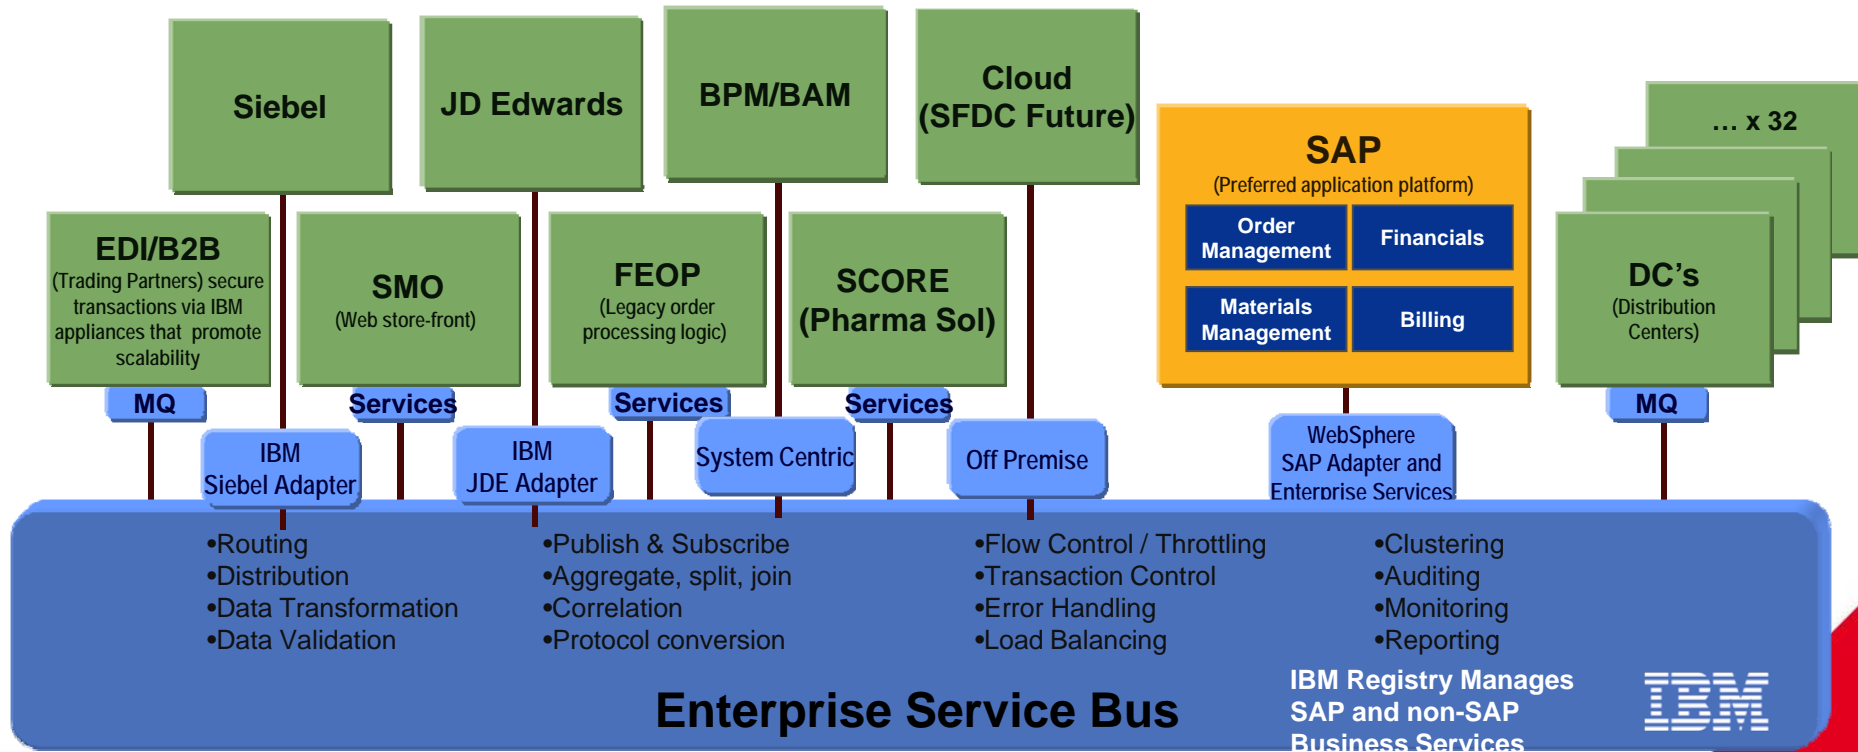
Siebel

JD Edwards

BPM/BAM

Cloud (SFDC Future)

SAP
(Preferred application platform)

Order Management

Financials

Materials Management

Billing

… x 32

EDI/B2B
(Trading Partners) secure transactions via IBM appliances that promote scalability

MQ

SMO
(Web store-front)

Services

FEOP
(Legacy order processing logic)

Services

SCORE (Pharma Sol)

Services

DC's
(Distribution Centers)

MQ

IBM Siebel Adapter

IBM JDE Adapter

System Centric

Off Premise

WebSphere SAP Adapter and Enterprise Services

•Routing
•Distribution
•Data Transformation
•Data Validation

•Publish & Subscribe
•Aggregate, split, join
•Correlation
•Protocol conversion

•Flow Control / Throttling
•Transaction Control
•Error Handling
•Load Balancing

•Clustering
•Auditing
•Monitoring
•Reporting

Enterprise Service Bus

IBM Registry Manages SAP and non-SAP Business Services

IBM